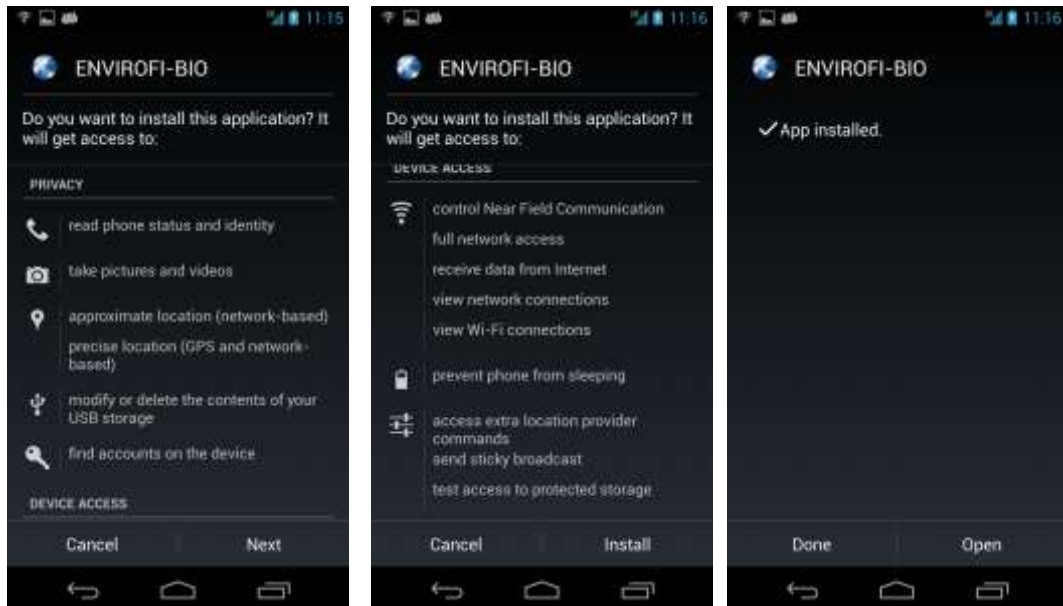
11:15

ENVIROFI-BIO

Do you want to install this application? It will get access to:

PRIVACY

read phone status and identity

take pictures and videos

approximate location (network-based)

precise location (GPS and network-based)

modify or delete the contents of your USB storage

find accounts on the device

DEVICE ACCESS

Cancel Next

11:16

ENVIROFI-BIO

Do you want to install this application? It will get access to:

DEVICE ACCESS

control Near Field Communication

full network access

receive data from Internet

view network connections

view Wi-Fi connections

prevent phone from sleeping

access extra location provider commands

send sticky broadcast

test access to protected storage

Cancel Install

11:16

ENVIROFI-BIO

✓App installed.

Done Open